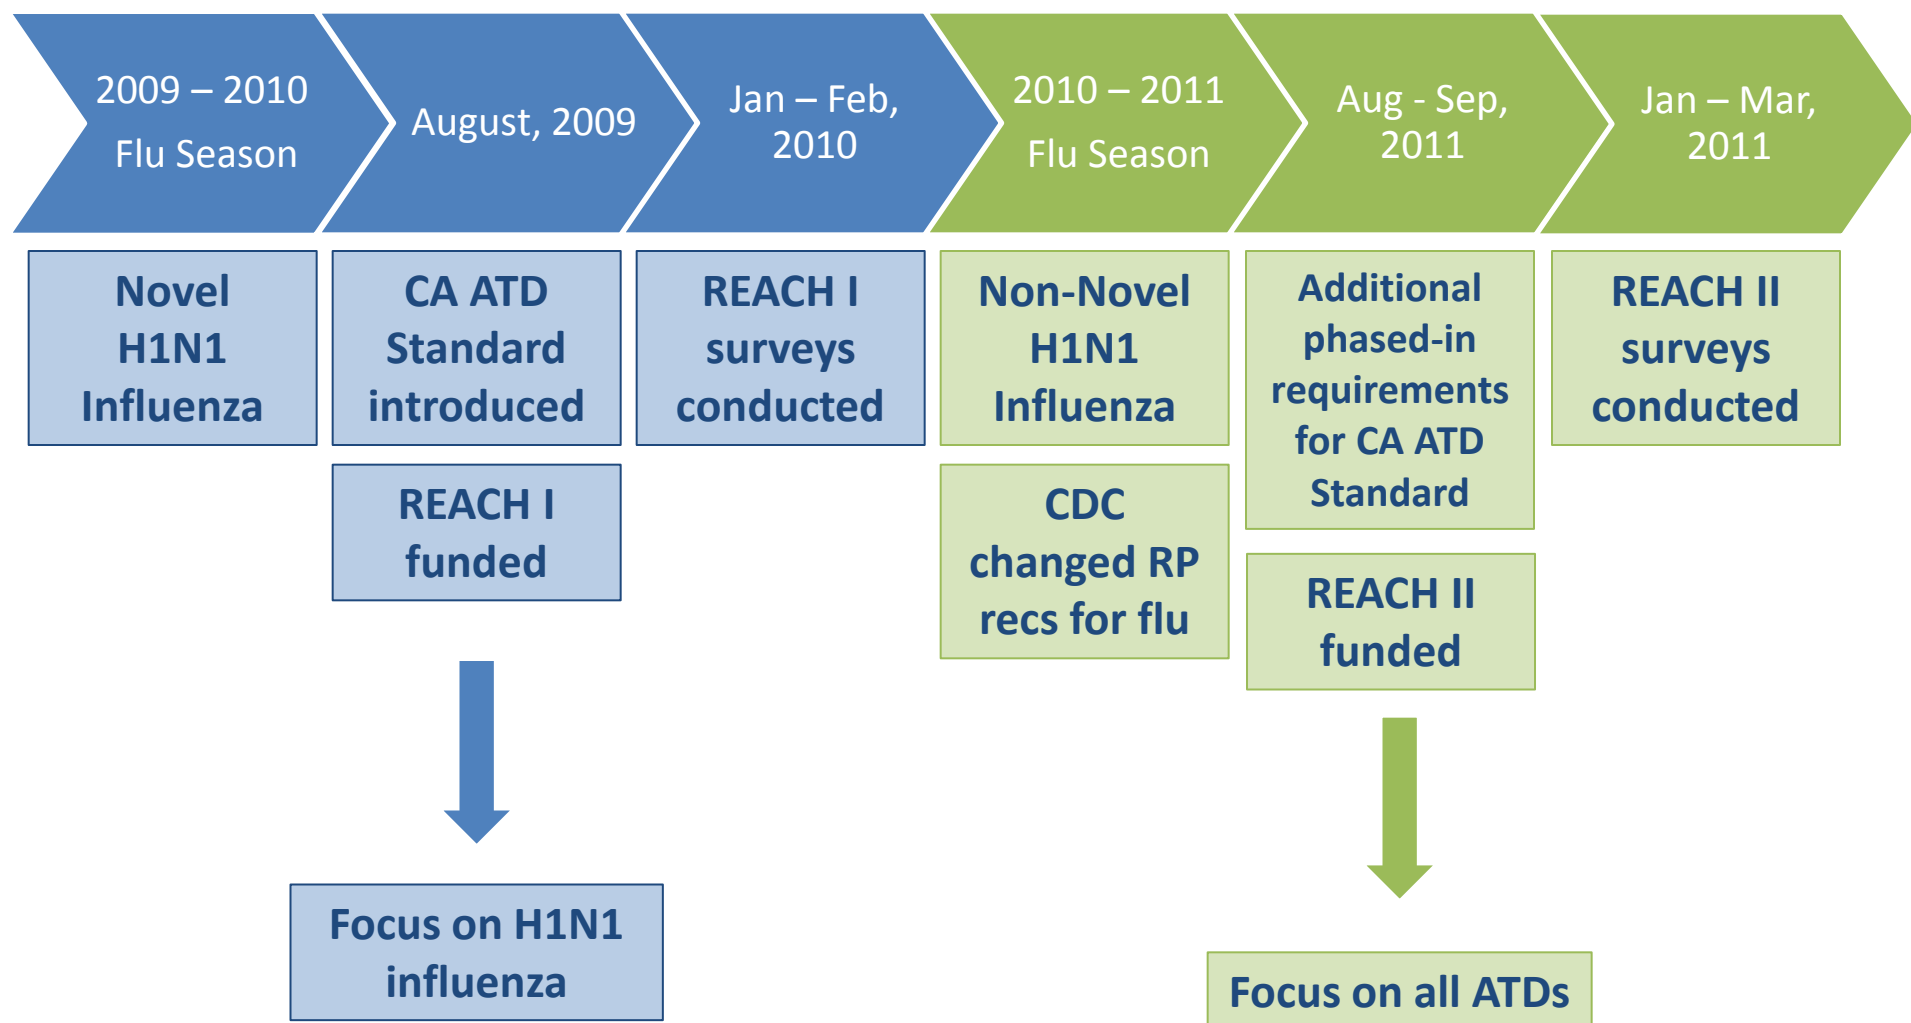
2009 – 2010 Flu Season

August, 2009

Jan – Feb, 2010

2010 – 2011 Flu Season

Aug - Sep, 2011

Jan – Mar, 2011

Novel H1N1 Influenza

CA ATD Standard introduced

REACH I funded

REACH I surveys conducted

Non-Novel H1N1 Influenza

CDC changed RP recs for flu

Additional phased-in requirements for CA ATD Standard

REACH II funded

REACH II surveys conducted

Focus on H1N1 influenza

Focus on all ATDs